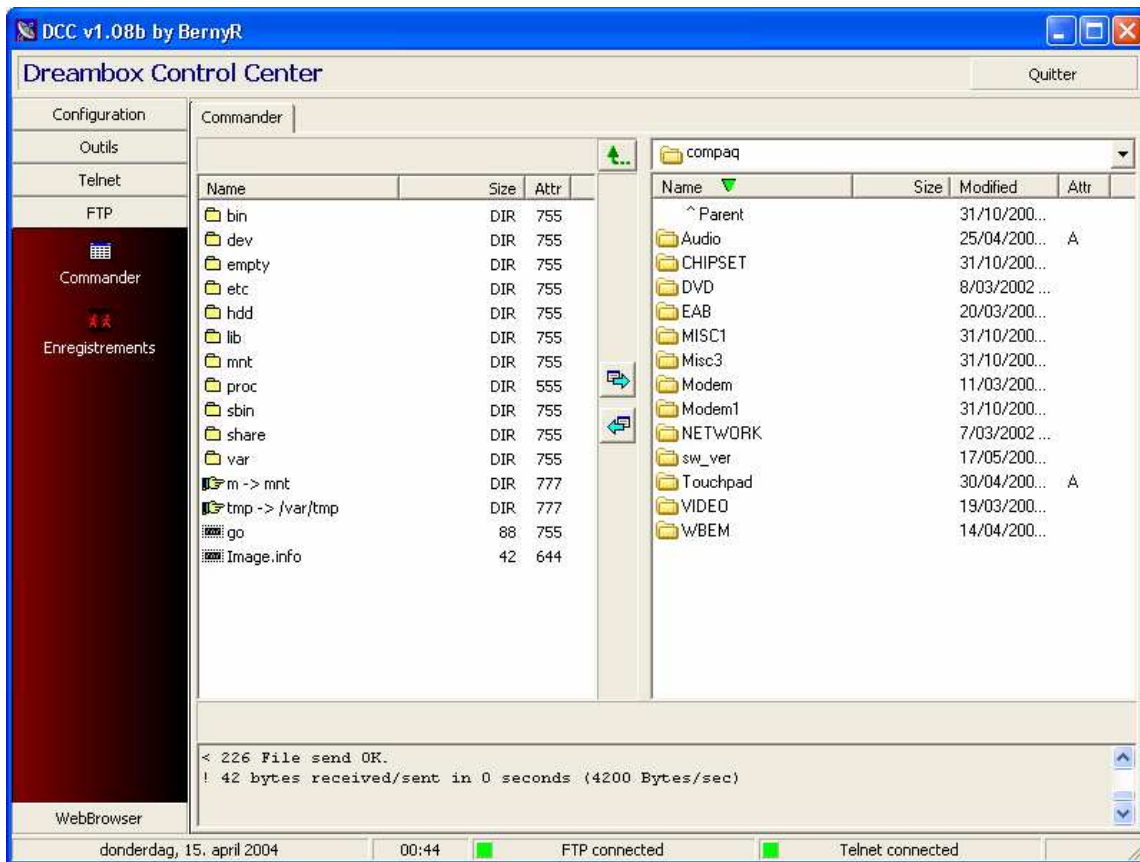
DCC v1.08b by BernyR

Dreambox Control Center

Quitter

Configuration
Outils
Telnet
FTP
Commander
Enregistrements
WebBrowser

Commander

| Name | Size | Attr |
|---|---|---|
| bin | DIR | 755 |
| dev | DIR | 755 |
| empty | DIR | 755 |
| etc | DIR | 755 |
| hdd | DIR | 755 |
| lib | DIR | 755 |
| mnt | DIR | 755 |
| proc | DIR | 555 |
| sbin | DIR | 755 |
| share | DIR | 755 |
| var | DIR | 755 |
| m -> mnt | DIR | 777 |
| tmp -> /var/tmp | DIR | 777 |
| go | 88 | 755 |
| Image.info | 42 | 644 |

compaq

| Name | Size | Modified | Attr |
|---|---|---|---|
| ^ Parent | | 31/10/200... | |
| Audio | | 25/04/200... | A |
| CHIPSET | | 31/10/200... | |
| DVD | | 8/03/2002 ... | |
| EAB | | 20/03/200... | |
| MISC1 | | 31/10/200... | |
| Misc3 | | 31/10/200... | |
| Modem | | 11/03/200... | |
| Modem1 | | 31/10/200... | |
| NETWORK | | 7/03/2002 ... | |
| sw_ver | | 17/05/200... | |
| Touchpad | | 30/04/200... | A |
| VIDEO | | 19/03/200... | |
| WBEM | | 14/04/200... | |

< 226 File send OK.
! 42 bytes received/sent in 0 seconds (4200 Bytes/sec)

donderdag, 15. april 2004 | 00:44 | FTP connected | Telnet connected